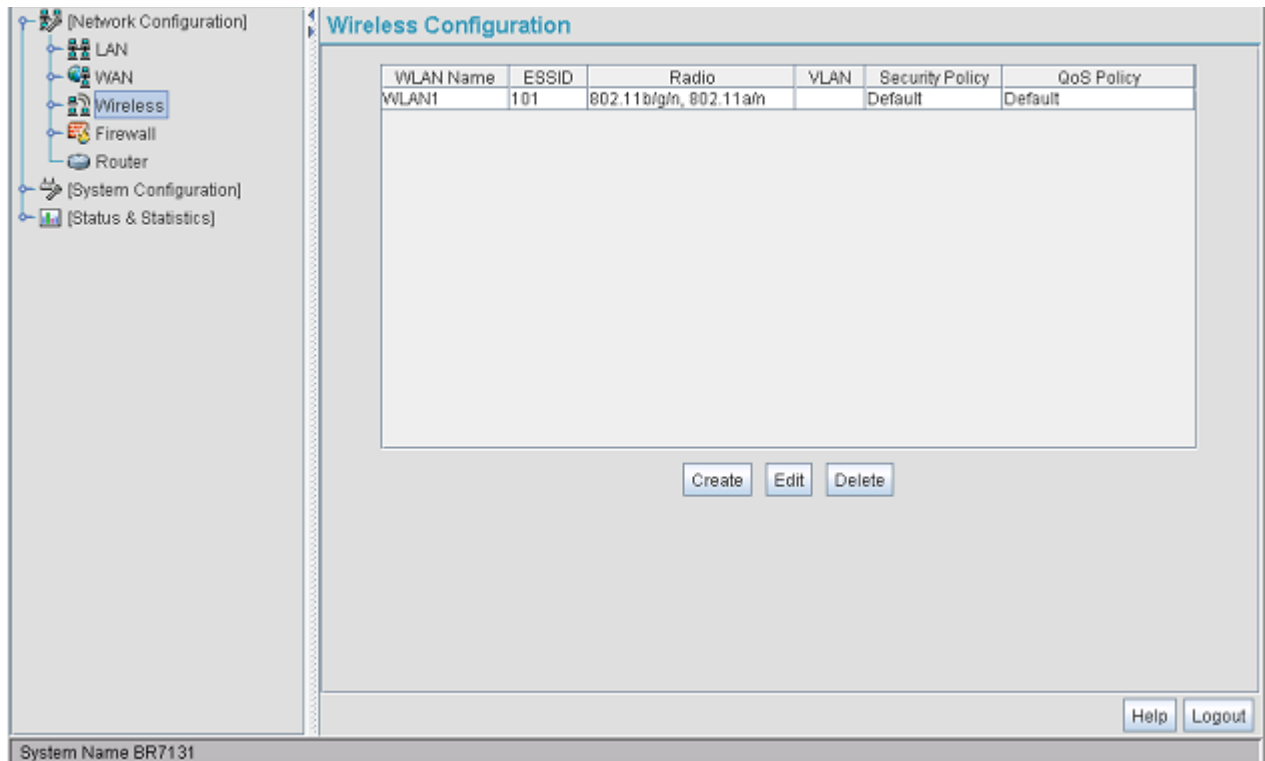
[Network Configuration]
LAN
WAN
Wireless
Firewall
Router
[System Configuration]
[Status & Statistics]

Wireless Configuration

| WLAN Name | ESSID | Radio | VLAN | Security Policy | QoS Policy |
|---|---|---|---|---|---|
| WLAN1 | 101 | 802.11b/g/n, 802.11a/n | | Default | Default |

Create Edit Delete

Help Logout

System Name BR7131